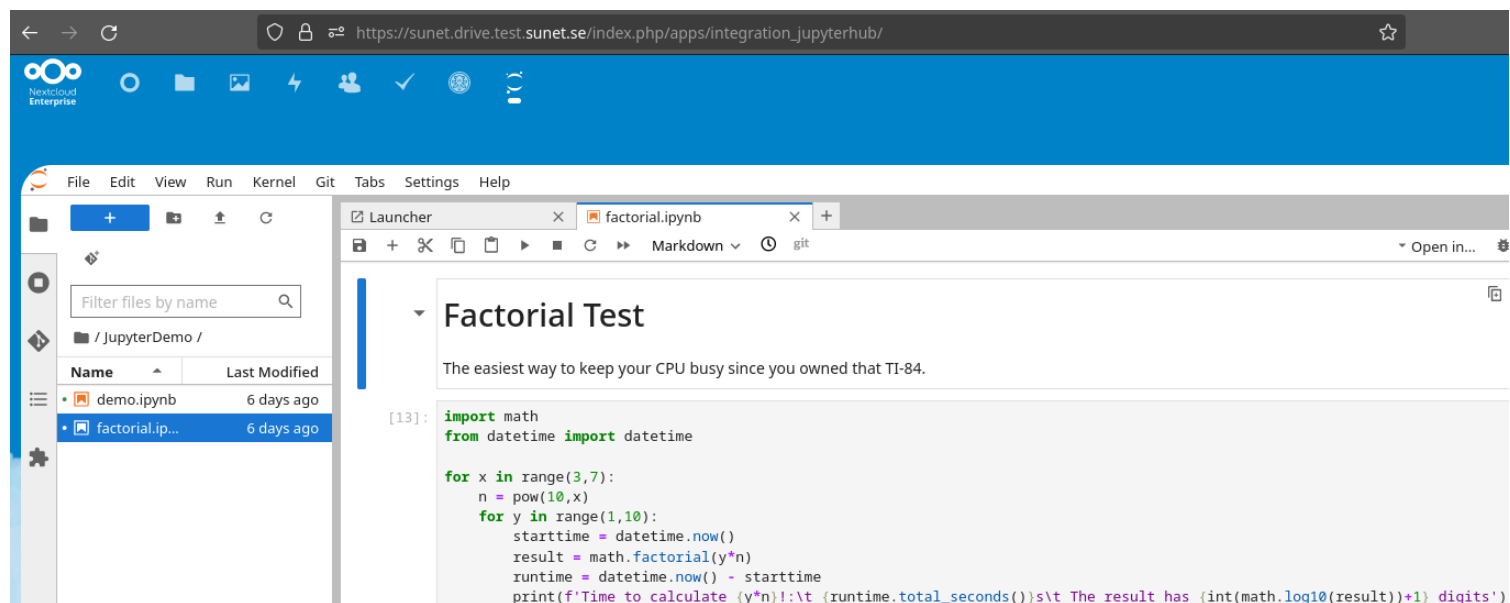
https://sunet.drive.test.sunet.se/index.php/apps/integration_jupyterhub/

Nextcloud Enterprise

File Edit View Run Kernel Git Tabs Settings Help

Filter files by name

/ JupyterDemo /

| Name | Last Modified |
|---|---|
| demo.ipynb | 6 days ago |
| factorial.ip... | 6 days ago |

Launcher
factorial.ipynb

Markdown git

Open in...

Factorial Test

The easiest way to keep your CPU busy since you owned that TI-84.

[13]:
```
import math
from datetime import datetime

for x in range(3,7):
    n = pow(10,x)
    for y in range(1,10):
        starttime = datetime.now()
        result = math.factorial(y*n)
        runtime = datetime.now() - starttime
        print(f'Time to calculate {y*n}!:\t {runtime.total_seconds()}s\t The result has {int(math.log10(result))+1} digits')
```